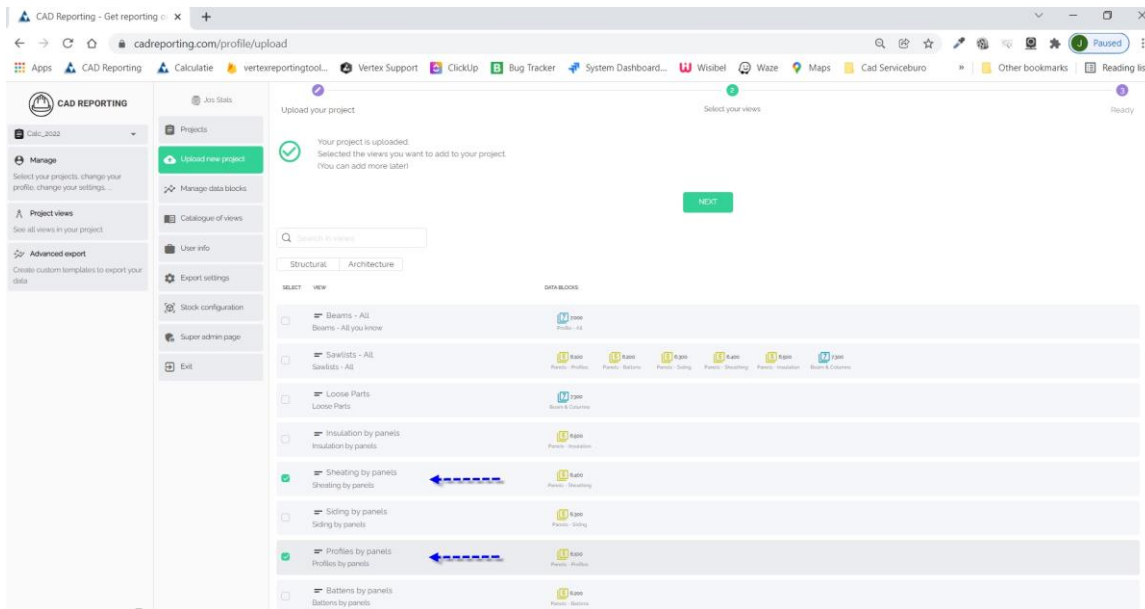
CAD Reporting - Get reporting o ×

cadreporting.com/profile/upload

Paused

Apps CAD Reporting Calculatie vertexreportingtool... Vertex Support ClickUp Bug Tracker System Dashboard... Wisibel Waze Maps Cad Serviceburo » Other bookmarks Reading lis

CAD REPORTING

Calc_2022

Manage
Select your projects, change your profile, change your settings, ...

Project views
See all views in your project

Advanced export
Create custom templates to export your data

Jos Stats

Projects

Upload new project

Manage data blocks

Catalogue of views

User info

Export settings

Stock configuration

Super admin page

Exit

Upload your project

Select your views

Ready

Your project is uploaded.
Selected the views you want to add to your project.
(You can add more later)

NEXT

Search in views

Structural Architecture

SELECT VIEW

DATA BLOCKS

Beams - All
Beams - All you know

Profile - All

Sawlists - All
Sawlists - All

Panels - Profiles Panels - Battens Panels - Siding Panels - Sheathing Panels - Insulation Beam & Columns

Loose Parts
Loose Parts

Beam & Columns

Insulation by panels
Insulation by panels

Panels - Insulation

Sheating by panels
Sheating by panels

Panels - Sheathing

Siding by panels
Siding by panels

Panels - Siding

Profiles by panels
Profiles by panels

Panels - Profiles

Battens by panels
Battens by panels

Panels - Battens